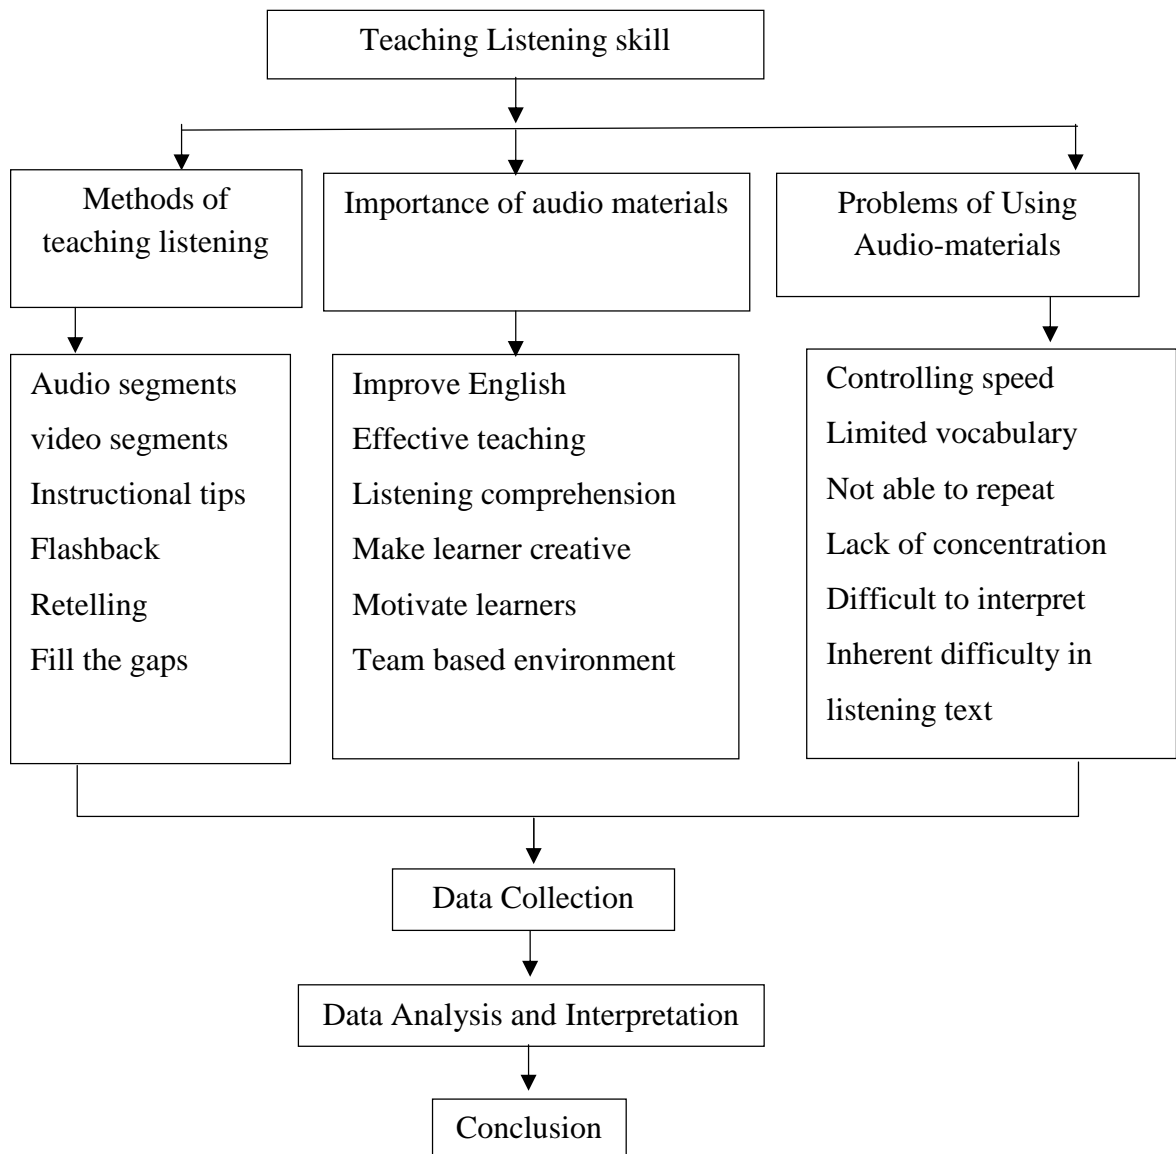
Teaching Listening skill

Methods of teaching listening

Importance of audio materials

Problems of Using Audio-materials

Audio segments
video segments
Instructional tips
Flashback
Retelling
Fill the gaps

Improve English
Effective teaching
Listening comprehension
Make learner creative
Motivate learners
Team based environment

Controlling speed
Limited vocabulary
Not able to repeat
Lack of concentration
Difficult to interpret
Inherent difficulty in listening text

Data Collection

Data Analysis and Interpretation

Conclusion